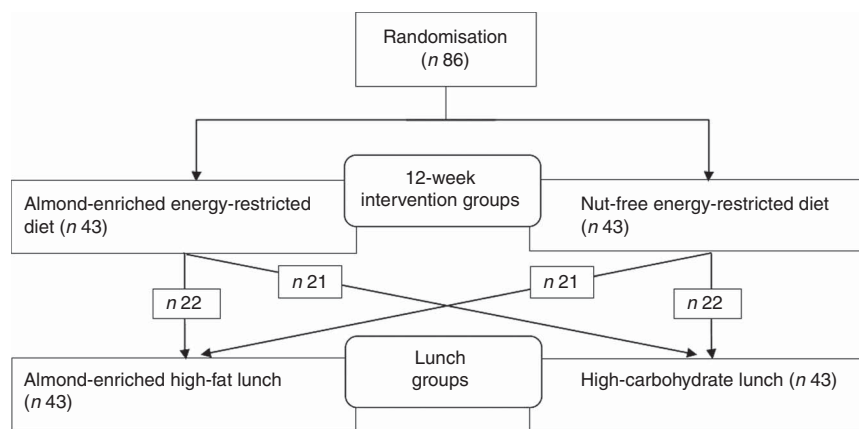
Randomisation
($n$ 86)

12-week intervention groups

Almond-enriched energy-restricted diet ($n$ 43)

Nut-free energy-restricted diet ($n$ 43)

$n$ 22

$n$ 21

$n$ 21

$n$ 22

Lunch groups

Almond-enriched high-fat lunch ($n$ 43)

High-carbohydrate lunch ($n$ 43)